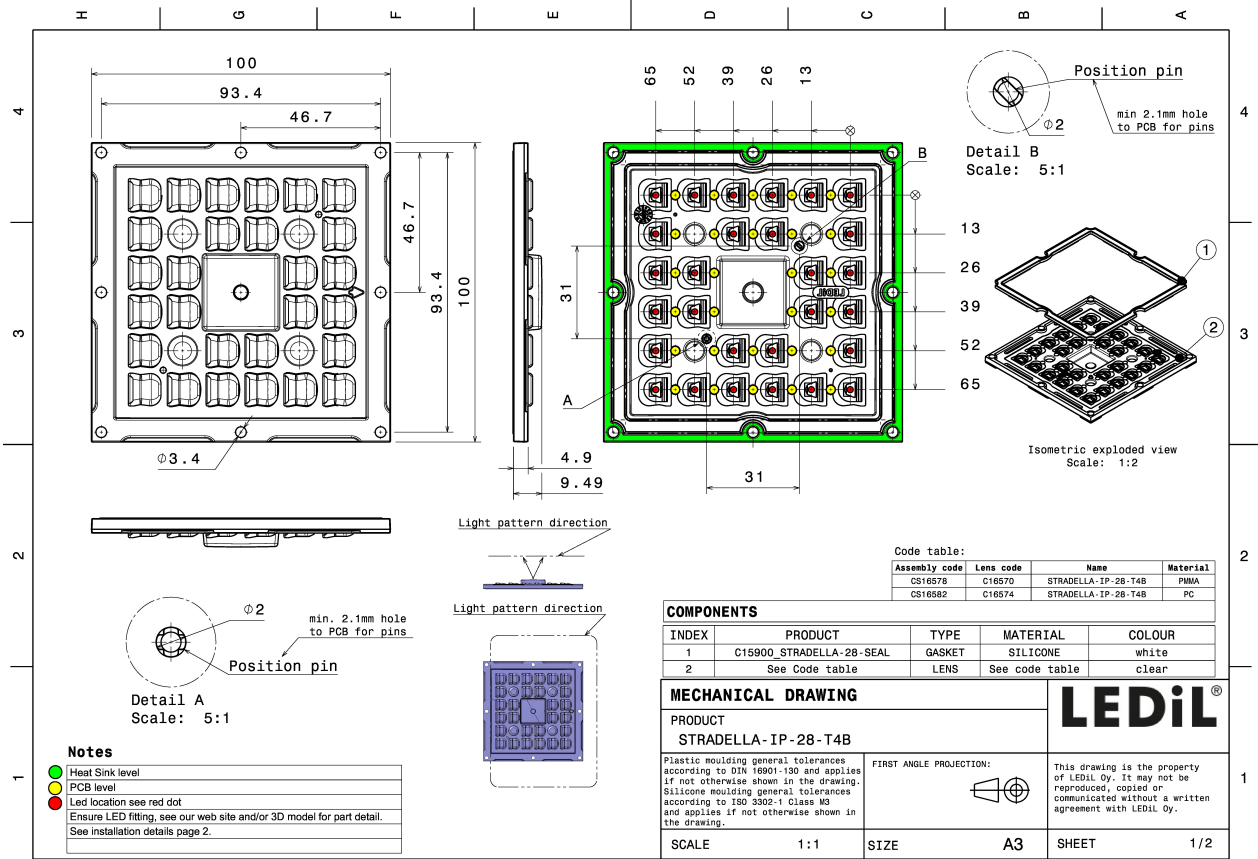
H G F E D C B A

4 3 2 1

100
93.4
46.7
46.7
93.4
100
$\phi$3.4
4.9
9.49

65 52 39 26 13
B
13
26
39
52
65
31
31
A
LEDiL

Position pin
$\phi$2
min 2.1mm hole to PCB for pins
Detail B
Scale: 5:1

1
2
Isometric exploded view
Scale: 1:2

Light pattern direction
Light pattern direction

$\phi$2
min. 2.1mm hole to PCB for pins
Position pin
Detail A
Scale: 5:1

Code table:

| Assembly code | Lens code | Name | Material |
|---|---|---|---|
| CS16578 | C16570 | STRADELLA-IP-28-T4B | PMMA |
| CS16582 | C16574 | STRADELLA-IP-28-T4B | PC |

COMPONENTS

| INDEX | PRODUCT | TYPE | MATERIAL | COLOUR |
|---|---|---|---|---|
| 1 | C15900_STRADELLA-28-SEAL | GASKET | SILICONE | white |
| 2 | See Code table | LENS | See code table | clear |

Notes
Heat Sink level
PCB level
Led location see red dot
Ensure LED fitting, see our web site and/or 3D model for part detail.
See installation details page 2.

MECHANICAL DRAWING
PRODUCT
STRADELLA-IP-28-T4B
LEDiL®

Plastic moulding general tolerances according to DIN 16901-130 and applies if not otherwise shown in the drawing. Silicone moulding general tolerances according to ISO 3302-1 Class M3 and applies if not otherwise shown in the drawing.

FIRST ANGLE PROJECTION:

This drawing is the property of LEDiL Oy. It may not be reproduced, copied or communicated without a written agreement with LEDiL Oy.

SCALE 1:1
SIZE A3
SHEET 1/2